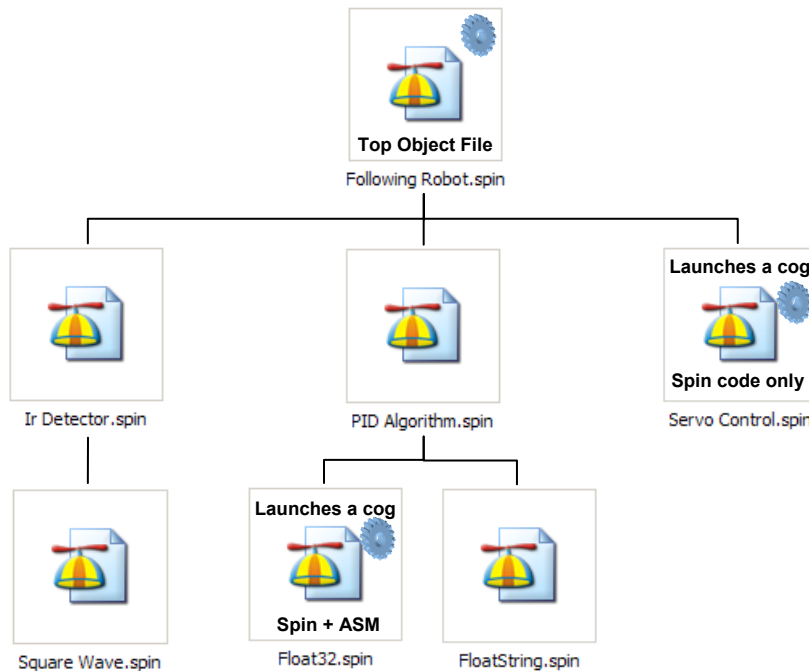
Top Object File

Following Robot.spin

Ir Detector.spin

PID Algorithm.spin

Launches a cog

Spin code only

Servo Control.spin

Square Wave.spin

Launches a cog

Spin + ASM

Float32.spin

FloatString.spin